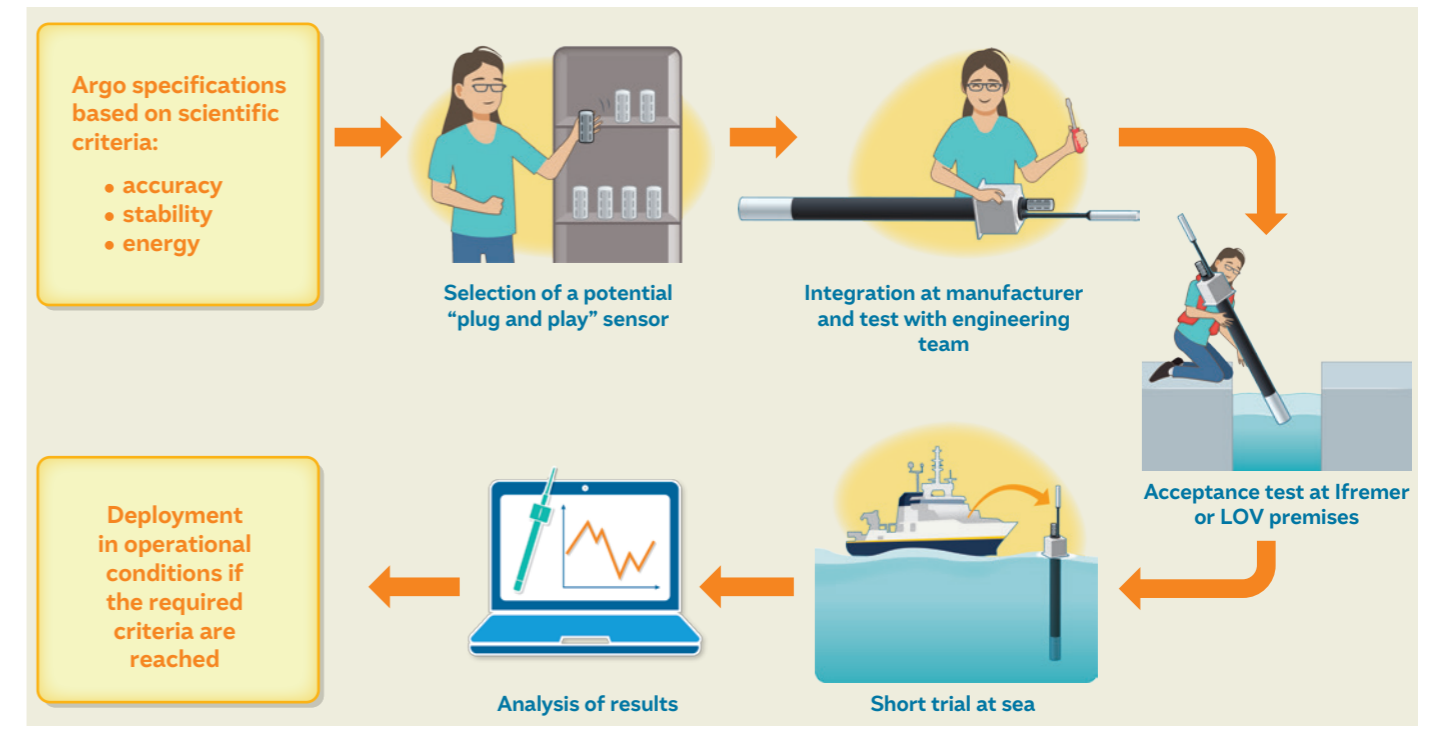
Argo specifications based on scientific criteria:

• accuracy
• stability
• energy

Selection of a potential "plug and play" sensor

Integration at manufacturer and test with engineering team

Acceptance test at Ifremer or LOV premises

Short trial at sea

Analysis of results

Deployment in operational conditions if the required criteria are reached